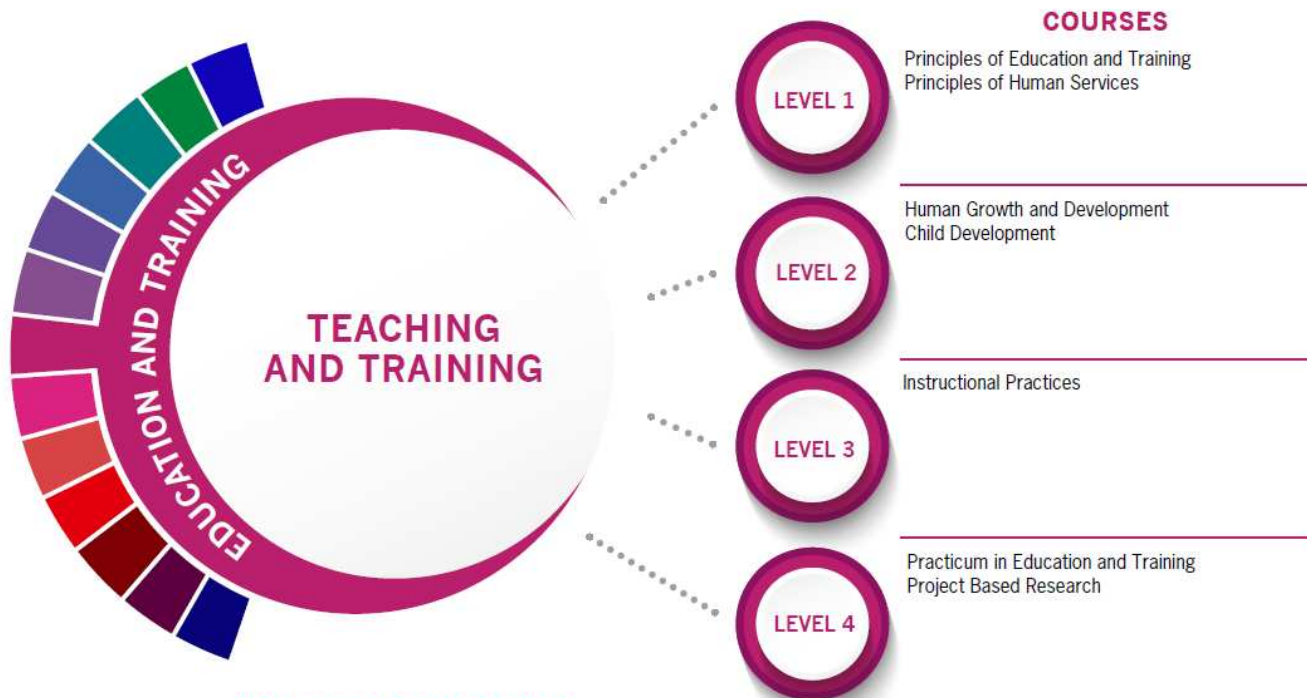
EDUCATION AND TRAINING

TEACHING AND TRAINING

COURSES

LEVEL 1

Principles of Education and Training
Principles of Human Services

LEVEL 2

Human Growth and Development
Child Development

LEVEL 3

Instructional Practices

LEVEL 4

Practicum in Education and Training
Project Based Research